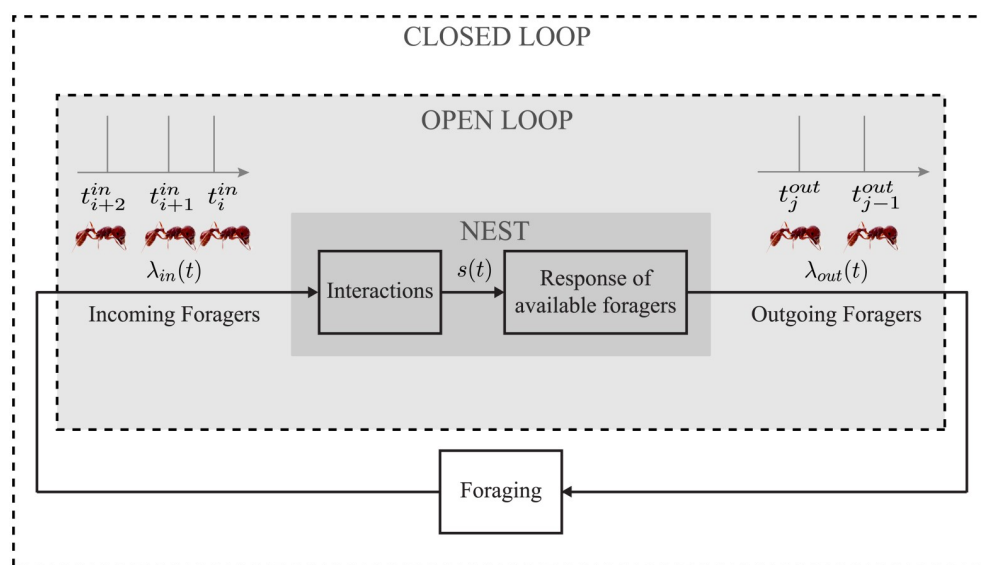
CLOSED LOOP

OPEN LOOP

$t_{i+2}^{in}$ $t_{i+1}^{in}$ $t_{i}^{in}$

$\lambda_{in}(t)$

Incoming Foragers

NEST

Interactions

$s(t)$

Response of available foragers

$t_{j}^{out}$ $t_{j-1}^{out}$

$\lambda_{out}(t)$

Outgoing Foragers

Foraging